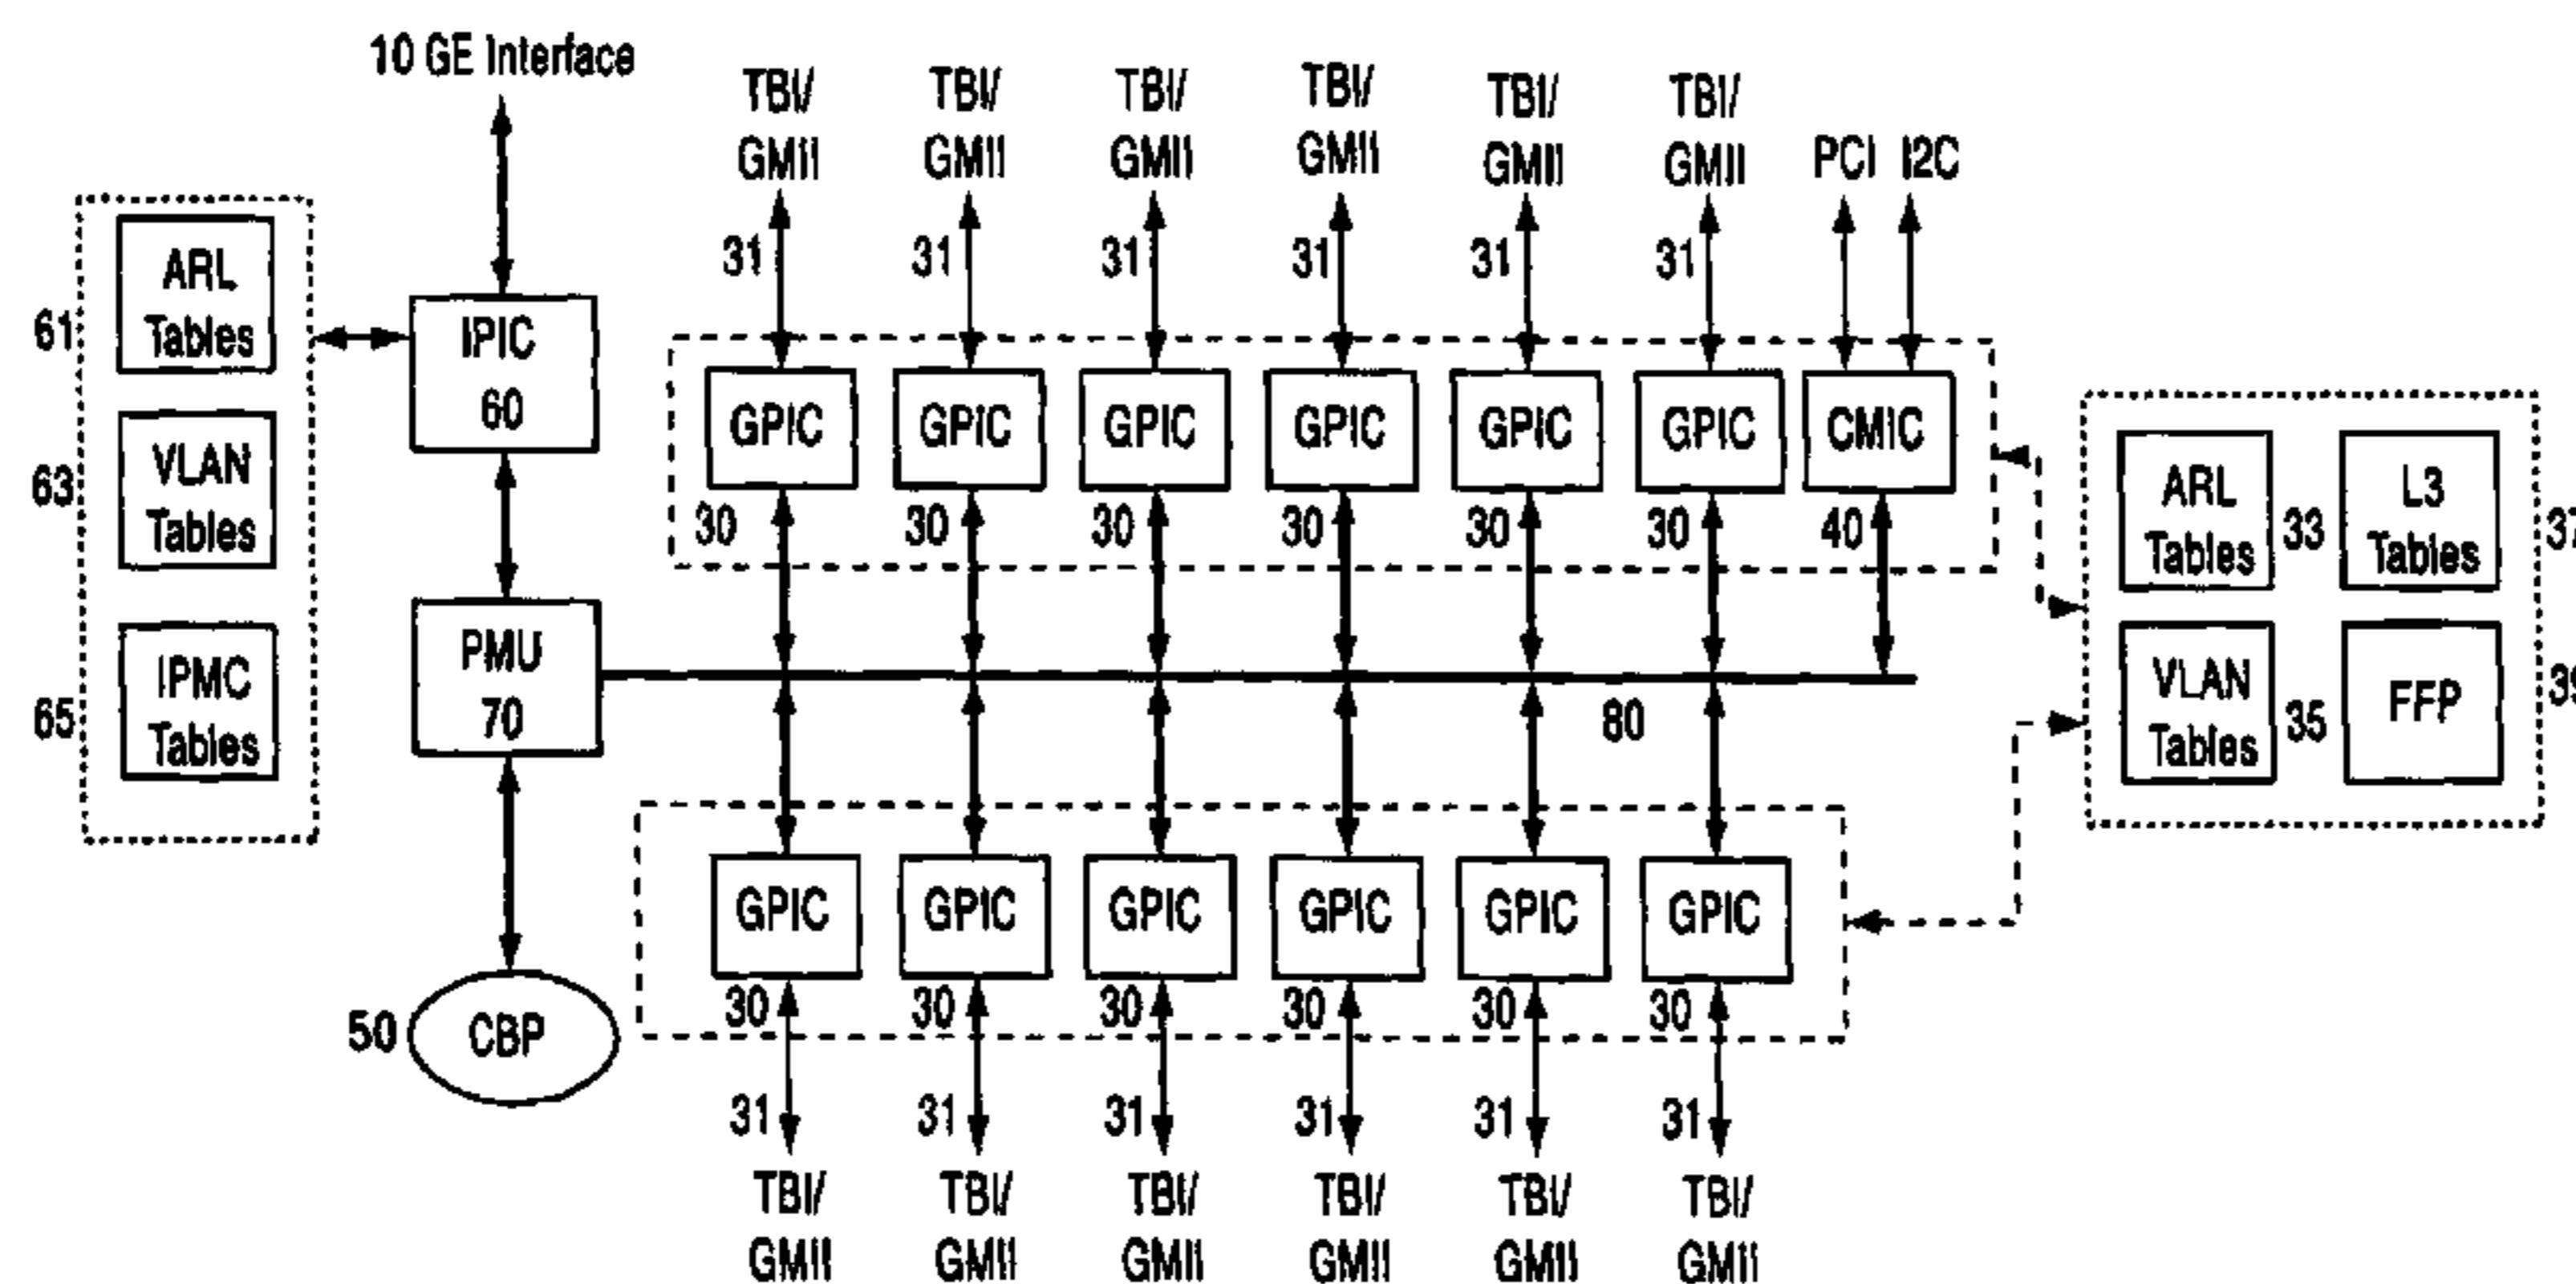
10 GE Interface

TBI/ GMII
TBI/ GMII
TBI/ GMII
TBI/ GMII
TBI/ GMII
TBI/ GMII
PCI I2C

31 31 31 31 31 31

61 ARL Tables
63 VLAN Tables
65 IPMC Tables

IPIC 60

GPIC GPIC GPIC GPIC GPIC GPIC CMIC

30 30 30 30 30 30 40

PMU 70

80

ARL Tables 33
L3 Tables 37
VLAN Tables 35
FFP 39

GPIC GPIC GPIC GPIC GPIC GPIC

30 30 30 30 30 30

50 CBP

31 31 31 31 31 31

TBI/ GMII
TBI/ GMII
TBI/ GMII
TBI/ GMII
TBI/ GMII
TBI/ GMII